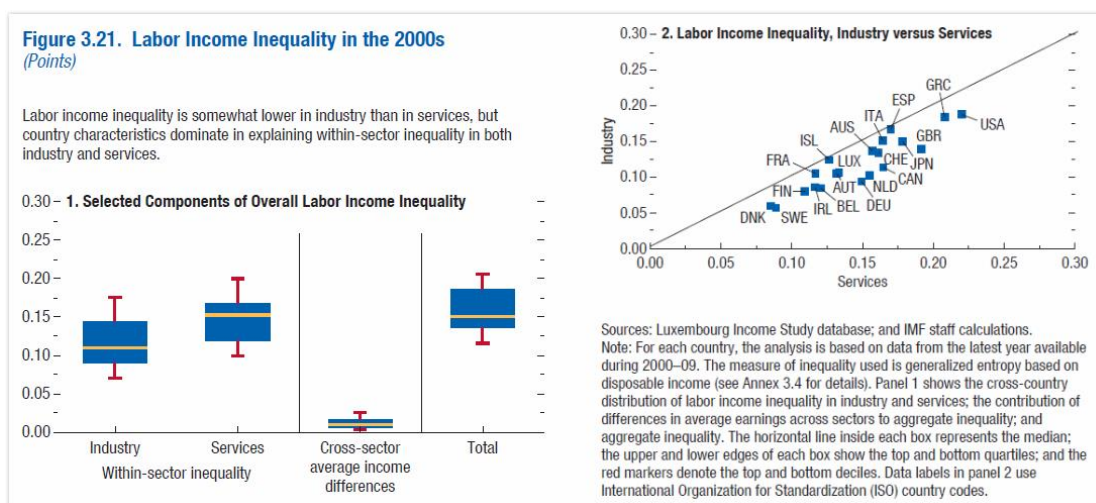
Figure 3.21. Labor Income Inequality in the 2000s
(Points)

Labor income inequality is somewhat lower in industry than in services, but country characteristics dominate in explaining within-sector inequality in both industry and services.

0.30 – 1. Selected Components of Overall Labor Income Inequality

0.25 –
0.20 –
0.15 –
0.10 –
0.05 –
0.00 –

Industry
Services
Within-sector inequality
Cross-sector average income differences
Total

0.30 – 2. Labor Income Inequality, Industry versus Services

0.25 –
0.20 –
0.15 –
0.10 –
0.05 –
0.00

Industry

GRC
ESP
ITA
USA
AUS
GBR
ISL
CHE
JPN
FRA
LUX
CAN
AUT
NLD
FIN
IRL
BEL
DEU
DNK
SWE

0.00
0.05
0.10
0.15
0.20
0.25
0.30
Services

Sources: Luxembourg Income Study database; and IMF staff calculations.
Note: For each country, the analysis is based on data from the latest year available during 2000–09. The measure of inequality used is generalized entropy based on disposable income (see Annex 3.4 for details). Panel 1 shows the cross-country distribution of labor income inequality in industry and services; the contribution of differences in average earnings across sectors to aggregate inequality; and aggregate inequality. The horizontal line inside each box represents the median; the upper and lower edges of each box show the top and bottom quartiles; and the red markers denote the top and bottom deciles. Data labels in panel 2 use International Organization for Standardization (ISO) country codes.